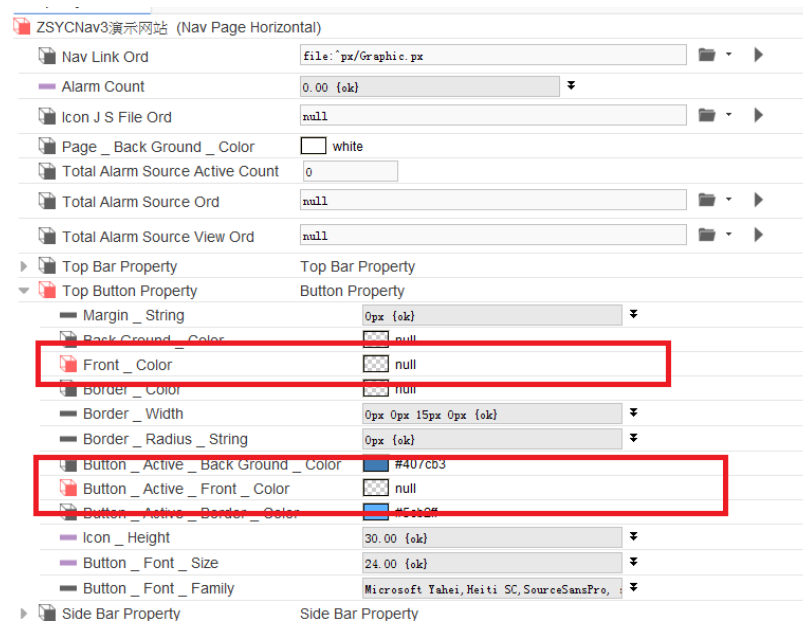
ZSYCNav3演示网站 (Nav Page Horizontal)

| | |
|---|---|
| Nav Link Ord | file:^px/Graphic.px |
| Alarm Count | 0.00 {ok} |
| Icon J S File Ord | null |
| Page _ Back Ground _ Color | white |
| Total Alarm Source Active Count | 0 |
| Total Alarm Source Ord | null |
| Total Alarm Source View Ord | null |
| Top Bar Property | Top Bar Property |
| Top Button Property | Button Property |
| Margin _ String | 0px {ok} |
| Back Ground _ Color | null |
| Front _ Color | null |
| Border _ Color | null |
| Border _ Width | 0px 0px 15px 0px {ok} |
| Border _ Radius _ String | 0px {ok} |
| Button _ Active _ Back Ground _ Color | #407cb3 |
| Button _ Active _ Front _ Color | null |
| Button _ Active _ Border _ Color | #5cb2ff |
| Icon _ Height | 30.00 {ok} |
| Button _ Font _ Size | 24.00 {ok} |
| Button _ Font _ Family | Microsoft Yahei, Heiti SC, SourceSansPro, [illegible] |
| Side Bar Property | Side Bar Property |